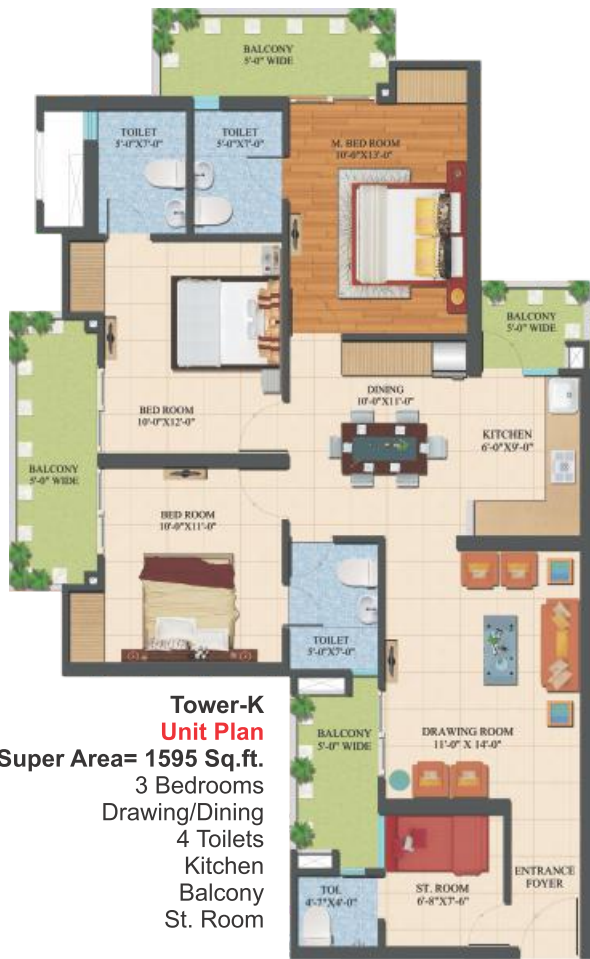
BALCONY
5'-0" WIDE

TOILET
5'-0"X7'-0"

TOILET
5'-0"X7'-0"

M. BED ROOM
10'-0"X13'-0"

BALCONY
5'-0" WIDE

BED ROOM
10'-0"X12'-0"

DINING
10'-0"X11'-0"

KITCHEN
6'-0"X9'-0"

BALCONY
5'-0" WIDE

BED ROOM
10'-0"X11'-0"

TOILET
5'-0"X7'-0"

BALCONY
5'-0" WIDE

DRAWING ROOM
11'-0" X 14'-0"

TOL
4'-7"X4'-0"

ST. ROOM
6'-8"X7'-6"

ENTRANCE
FOYER

Tower-K
Unit Plan
Super Area= 1595 Sq.ft.
3 Bedrooms
Drawing/Dining
4 Toilets
Kitchen
Balcony
St. Room